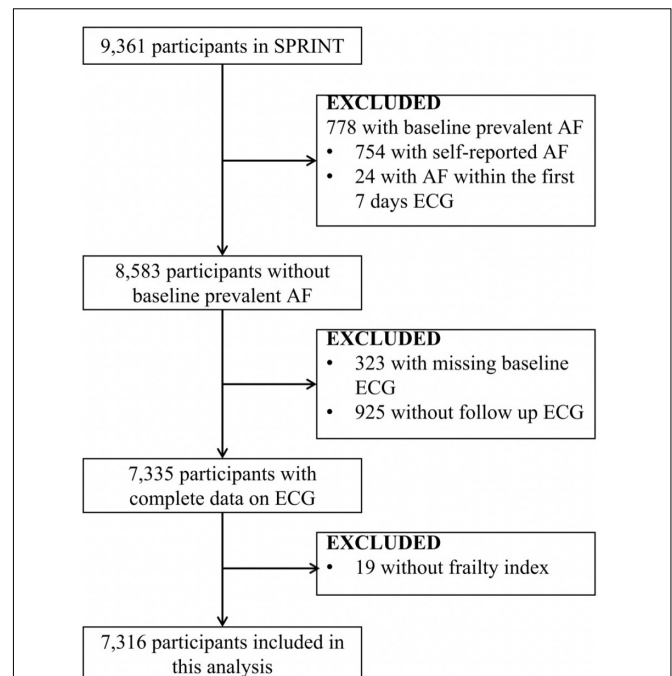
9,361 participants in SPRINT

EXCLUDED
778 with baseline prevalent AF
• 754 with self-reported AF
• 24 with AF within the first 7 days ECG

8,583 participants without baseline prevalent AF

EXCLUDED
• 323 with missing baseline ECG
• 925 without follow up ECG

7,335 participants with complete data on ECG

EXCLUDED
• 19 without frailty index

7,316 participants included in this analysis